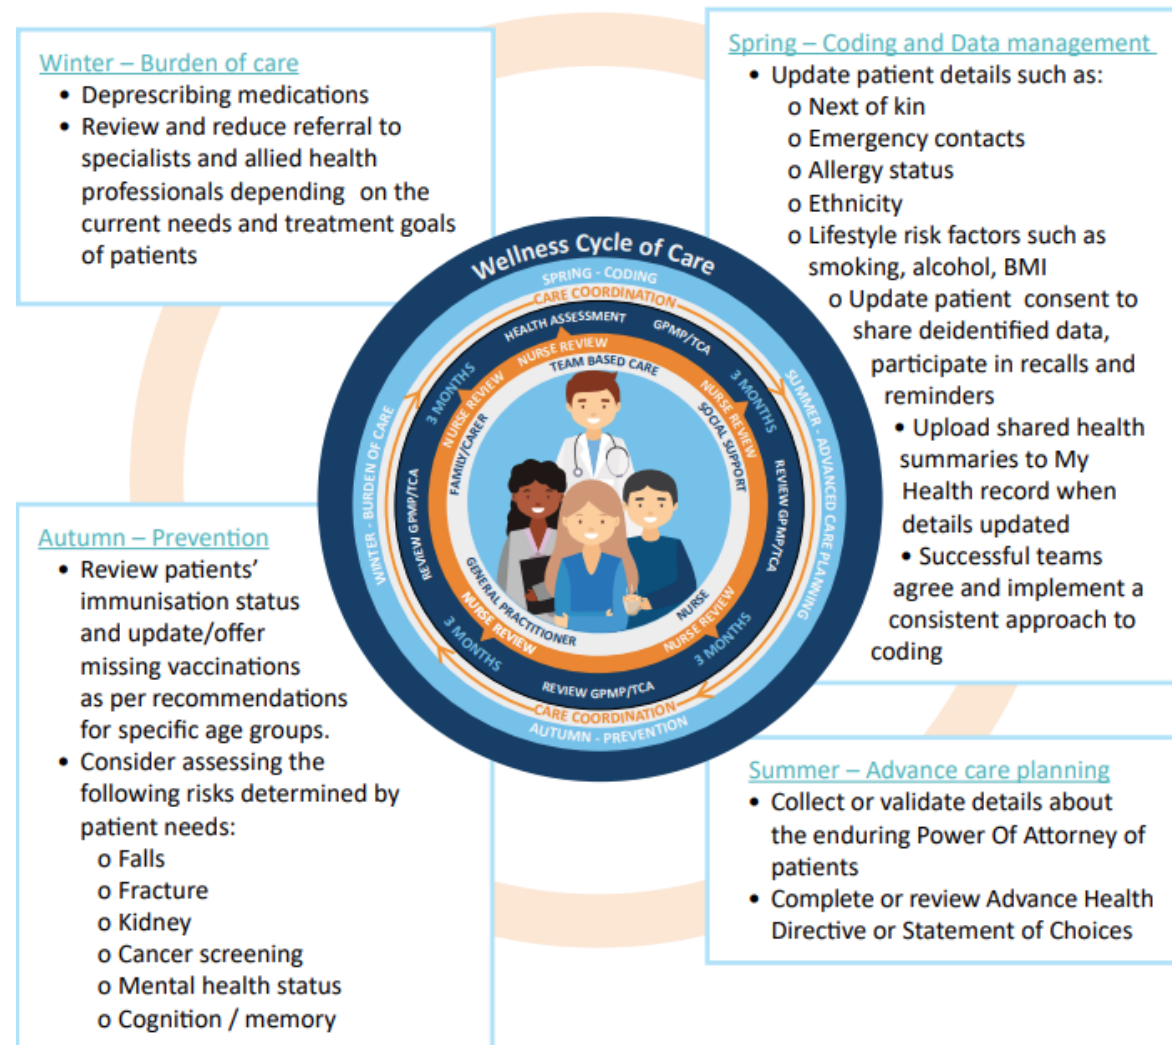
Winter – Burden of care
- Deprescribing medications
- Review and reduce referral to specialists and allied health professionals depending on the current needs and treatment goals of patients

Spring – Coding and Data management
- Update patient details such as:
  - o Next of kin
  - o Emergency contacts
  - o Allergy status
  - o Ethnicity
  - o Lifestyle risk factors such as smoking, alcohol, BMI
    - o Update patient consent to share deidentified data, participate in recalls and reminders
      - Upload shared health summaries to My Health record when details updated
      - Successful teams agree and implement a consistent approach to coding

Wellness Cycle of Care
SPRING - CODING
CARE COORDINATION
HEALTH ASSESSMENT
GPMP/TCA
NURSE REVIEW
TEAM BASED CARE
3 MONTHS
NURSE REVIEW
SOCIAL SUPPORT
SUMMER - ADVANCED CARE PLANNING
REVIEW GPMP/TCA
3 MONTHS
NURSE REVIEW
NURSE
REVIEW GPMP/TCA
CARE COORDINATION
AUTUMN - PREVENTION
3 MONTHS
NURSE REVIEW
GENERAL PRACTITIONER
REVIEW GPMP/TCA
WINTER - BURDEN OF CARE
3 MONTHS
NURSE REVIEW
FAMILY/CARER

Autumn – Prevention
- Review patients' immunisation status and update/offer missing vaccinations as per recommendations for specific age groups.
- Consider assessing the following risks determined by patient needs:
  - o Falls
  - o Fracture
  - o Kidney
  - o Cancer screening
  - o Mental health status
  - o Cognition / memory

Summer – Advance care planning
- Collect or validate details about the enduring Power Of Attorney of patients
- Complete or review Advance Health Directive or Statement of Choices